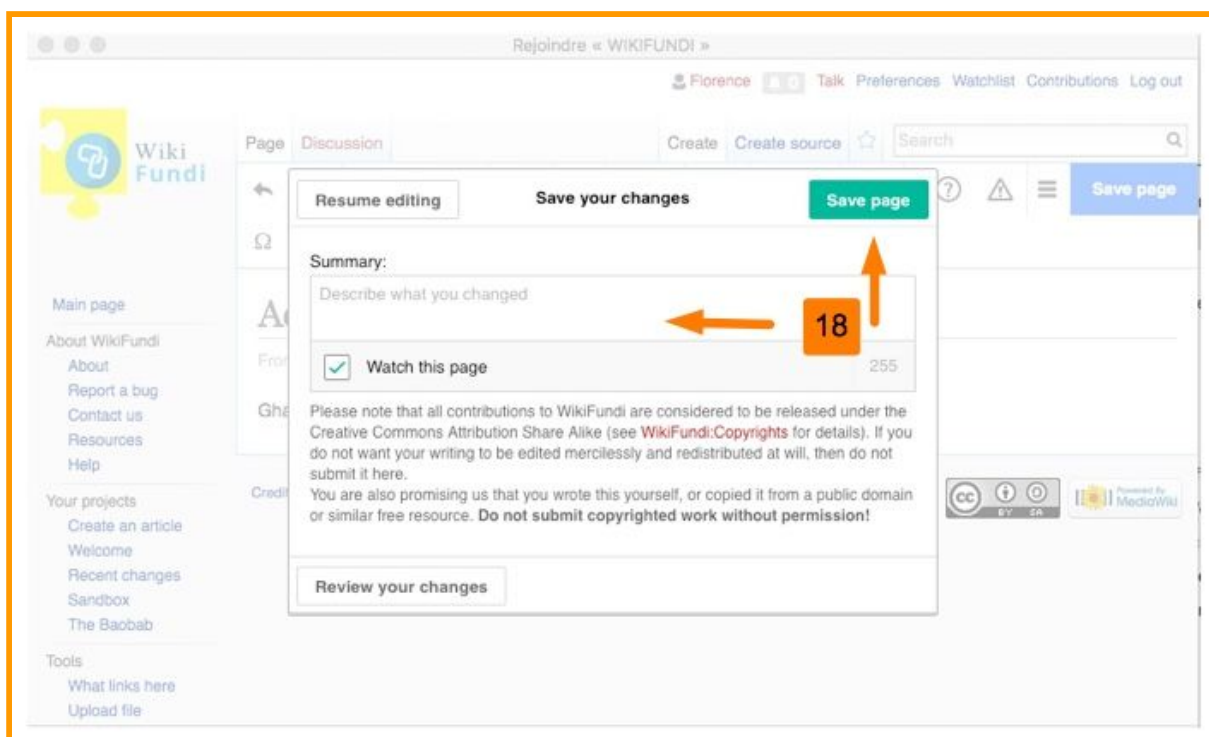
Rejoindre « WIKIFUNDI »

Florence Talk Preferences Watchlist Contributions Log out

Wiki Fundi

Page Discussion Create Create source Search

Save page

Ω

Main page

About WikiFundi
About
Report a bug
Contact us
Resources
Help

Your projects
Create an article
Welcome
Recent changes
Sandbox
The Baobab

Tools
What links here
Upload file

Ac

Fro

Gha

Credi

Resume editing Save your changes Save page

Summary:

Describe what you changed

18

Watch this page 255

Please note that all contributions to WikiFundi are considered to be released under the Creative Commons Attribution Share Alike (see WikiFundi:Copyrights for details). If you do not want your writing to be edited mercilessly and redistributed at will, then do not submit it here.
You are also promising us that you wrote this yourself, or copied it from a public domain or similar free resource. **Do not submit copyrighted work without permission!**

Review your changes

BY SA

Powered By MediaWiki